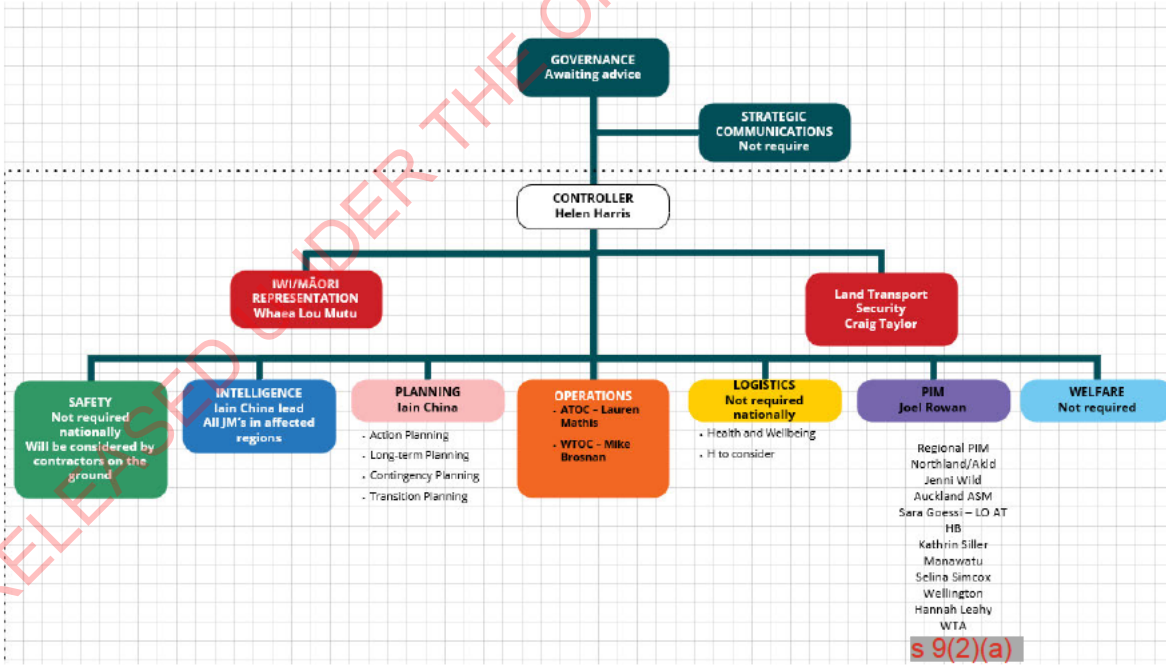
RELEASED UNDER THE O

GOVERNANCE
Awaiting advice

STRATEGIC COMMUNICATIONS
Not require

CONTROLLER
Helen Harris

IWI/MĀORI REPRESENTATION
Whaea Lou Mutu

Land Transport Security
Craig Taylor

SAFETY
Not required nationally
Will be considered by contractors on the ground

INTELLIGENCE
Iain China lead
All JM's in affected regions

PLANNING
Iain China
- Action Planning
- Long-term Planning
- Contingency Planning
- Transition Planning

OPERATIONS
- ATOC – Lauren Mathis
- WTOC – Mike Brosnan

LOGISTICS
Not required nationally
- Health and Wellbeing
- H to consider

PIM
Joel Rowan

Regional PIM
Northland/Akld
Jenni Wild
Auckland ASM
Sara Goessi – LO AT
HB
Kathrin Siller
Manawatu
Selina Simcox
Wellington
Hannah Leahy
WTA
s 9(2)(a)

WELFARE
Not required